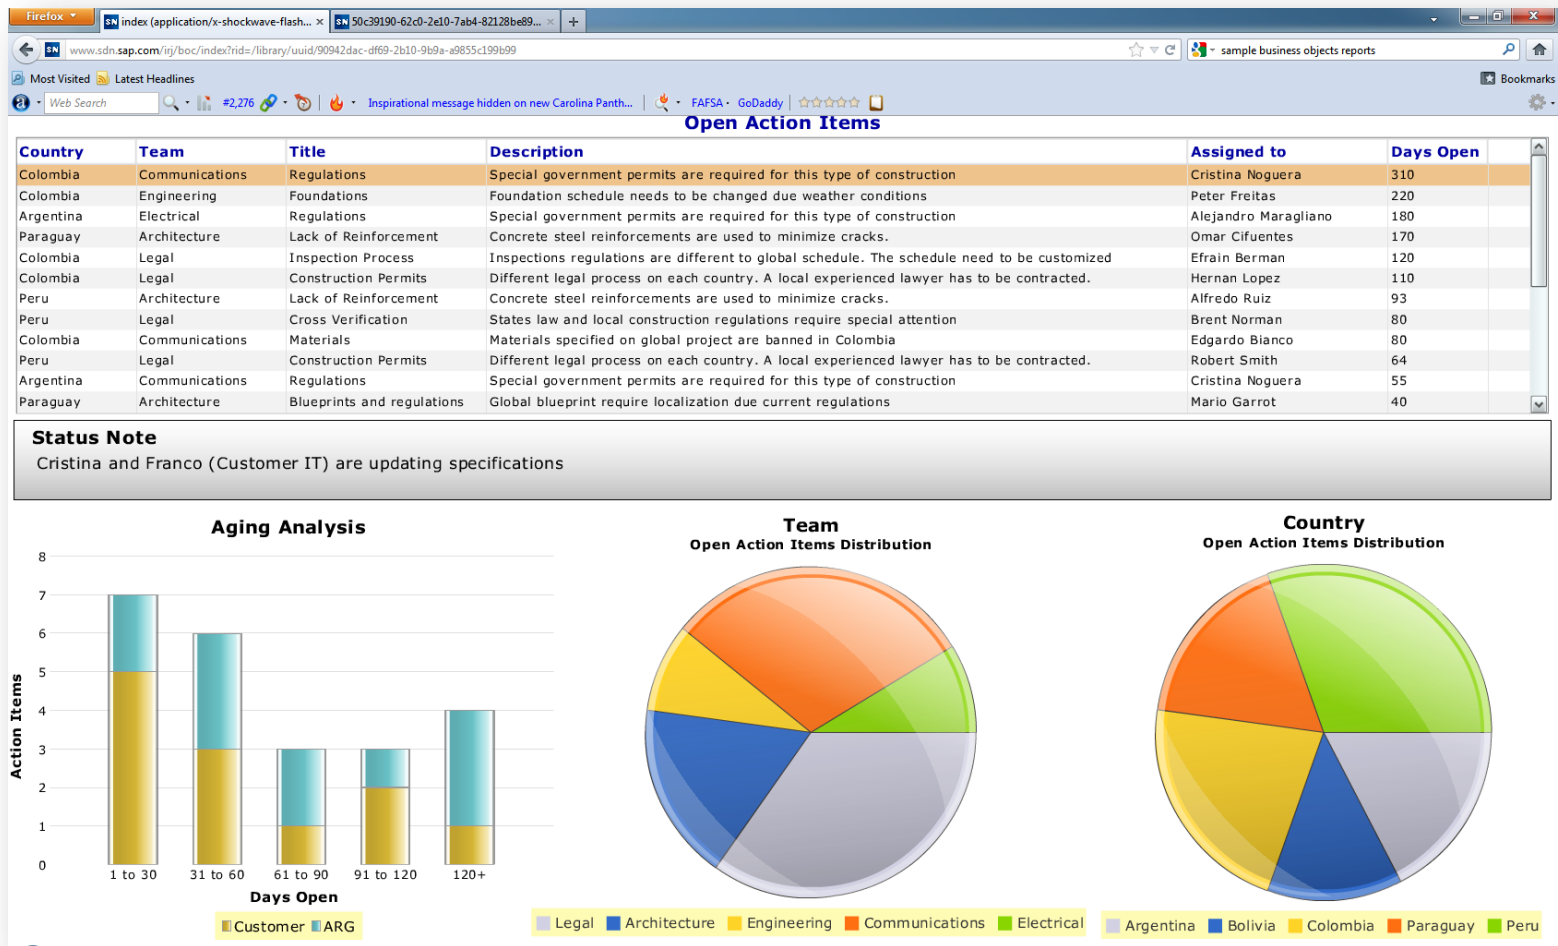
Firefox
index (application/x-shockwave-flash... ×
50c39190-62c0-2e10-7ab4-82128be89... ×
+
www.sdn.sap.com/irj/boc/index?rid=/library/uuid/90942dac-df69-2b10-9b9a-a9855c199b99
sample business objects reports
Most Visited
Latest Headlines
Bookmarks
Web Search
#2,276
Inspirational message hidden on new Carolina Panth...
FAFSA
GoDaddy

Open Action Items

| Country | Team | Title | Description | Assigned to | Days Open |
|---|---|---|---|---|---|
| Colombia | Communications | Regulations | Special government permits are required for this type of construction | Cristina Noguera | 310 |
| Colombia | Engineering | Foundations | Foundation schedule needs to be changed due weather conditions | Peter Freitas | 220 |
| Argentina | Electrical | Regulations | Special government permits are required for this type of construction | Alejandro Maragliano | 180 |
| Paraguay | Architecture | Lack of Reinforcement | Concrete steel reinforcements are used to minimize cracks. | Omar Cifuentes | 170 |
| Colombia | Legal | Inspection Process | Inspections regulations are different to global schedule. The schedule need to be customized | Efrain Berman | 120 |
| Colombia | Legal | Construction Permits | Different legal process on each country. A local experienced lawyer has to be contracted. | Hernan Lopez | 110 |
| Peru | Architecture | Lack of Reinforcement | Concrete steel reinforcements are used to minimize cracks. | Alfredo Ruiz | 93 |
| Peru | Legal | Cross Verification | States law and local construction regulations require special attention | Brent Norman | 80 |
| Colombia | Communications | Materials | Materials specified on global project are banned in Colombia | Edgardo Bianco | 80 |
| Peru | Legal | Construction Permits | Different legal process on each country. A local experienced lawyer has to be contracted. | Robert Smith | 64 |
| Argentina | Communications | Regulations | Special government permits are required for this type of construction | Cristina Noguera | 55 |
| Paraguay | Architecture | Blueprints and regulations | Global blueprint require localization due current regulations | Mario Garrot | 40 |

Status Note
Cristina and Franco (Customer IT) are updating specifications

Aging Analysis
8
7
6
5
4
3
2
1
0
Action Items
1 to 30
31 to 60
61 to 90
91 to 120
120+
Days Open
Customer ARG

Team
Open Action Items Distribution
Legal Architecture Engineering Communications Electrical

Country
Open Action Items Distribution
Argentina Bolivia Colombia Paraguay Peru